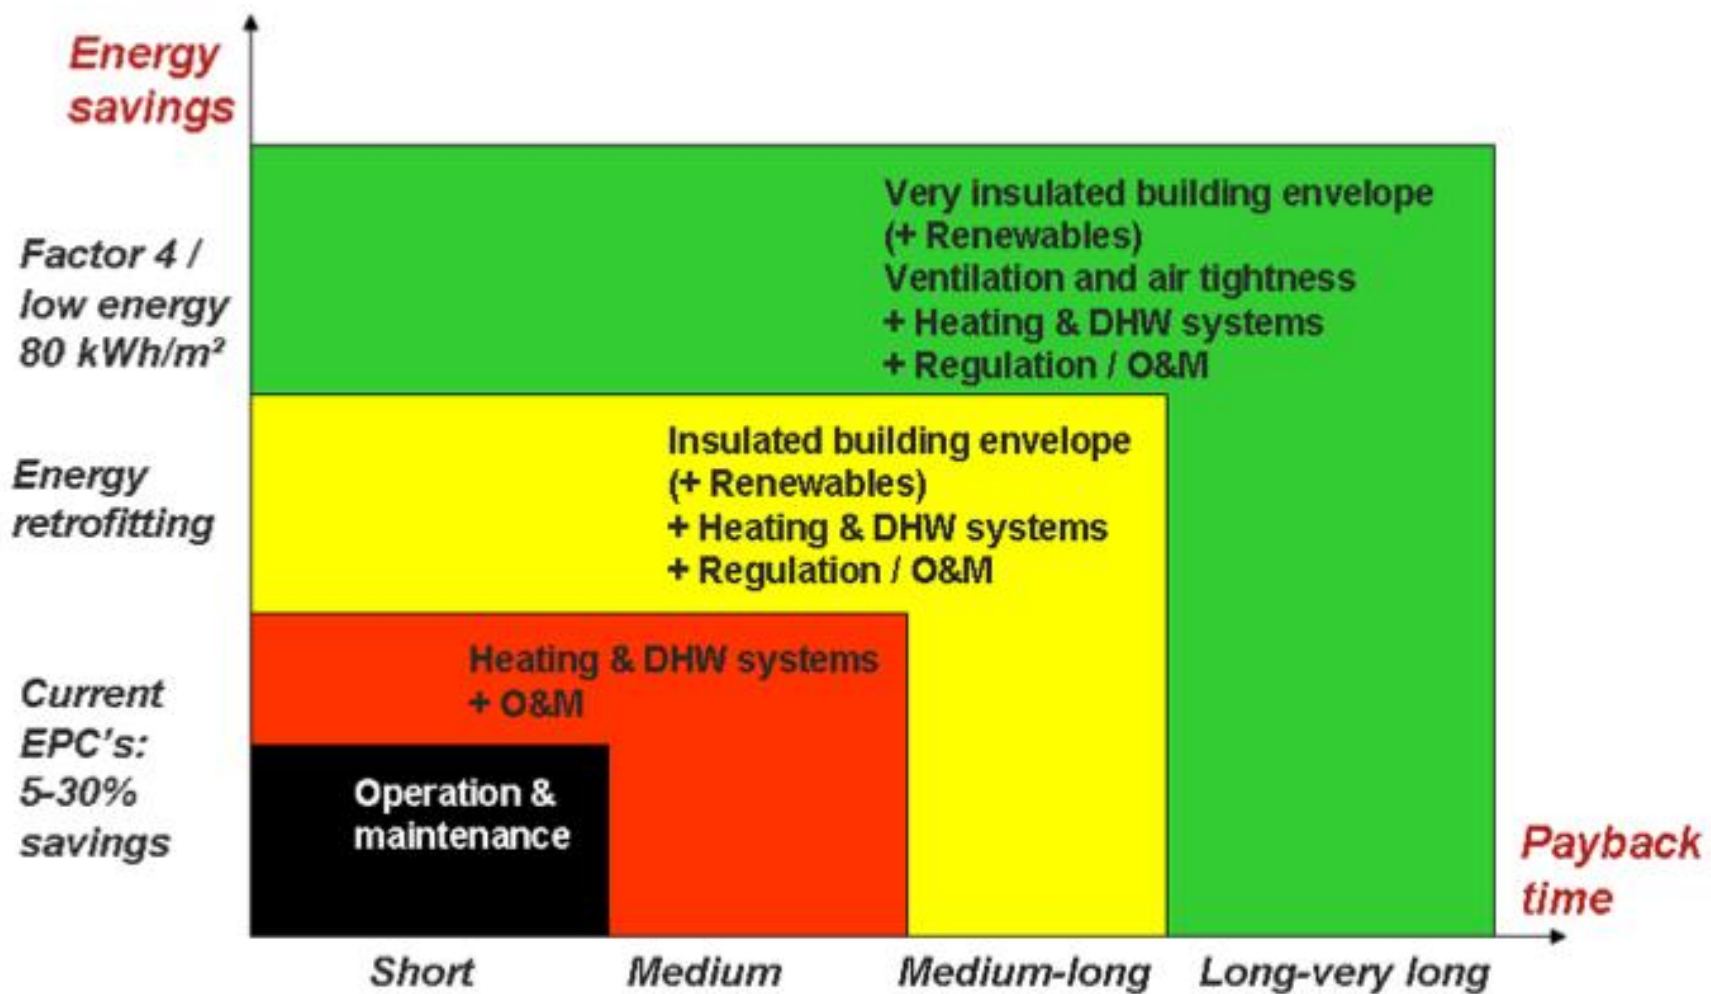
Energy savings

Factor 4 / low energy 80 kWh/m²

Energy retrofitting

Current EPC's: 5-30% savings

Very insulated building envelope
(+ Renewables)
Ventilation and air tightness
+ Heating & DHW systems
+ Regulation / O&M

Insulated building envelope
(+ Renewables)
+ Heating & DHW systems
+ Regulation / O&M

Heating & DHW systems
+ O&M

Operation & maintenance

Payback time

Short

Medium

Medium-long

Long-very long